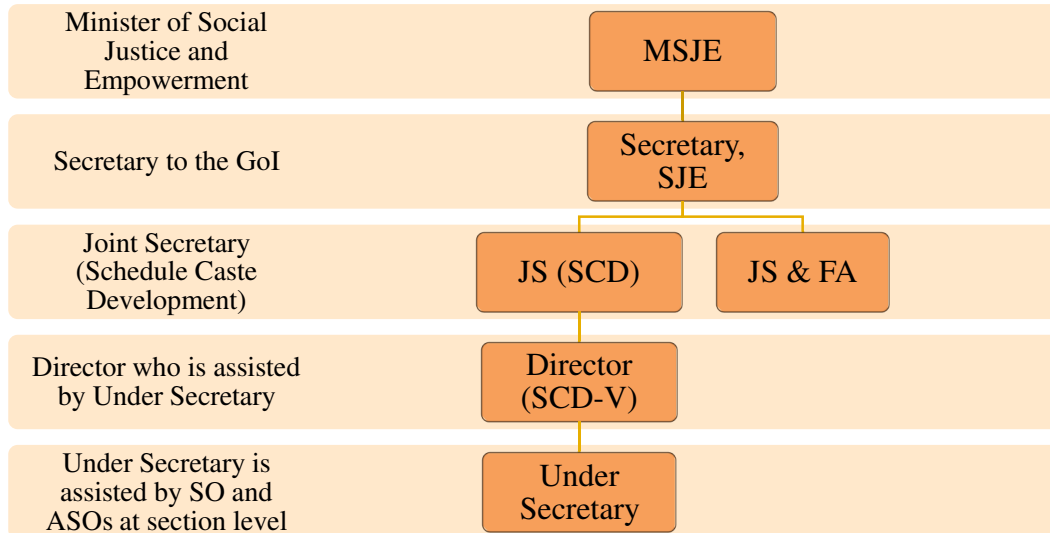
Minister of Social Justice and Empowerment

MSJE

Secretary to the GoI

Secretary, SJE

Joint Secretary (Schedule Caste Development)

JS (SCD)

JS & FA

Director who is assisted by Under Secretary

Director (SCD-V)

Under Secretary is assisted by SO and ASOs at section level

Under Secretary